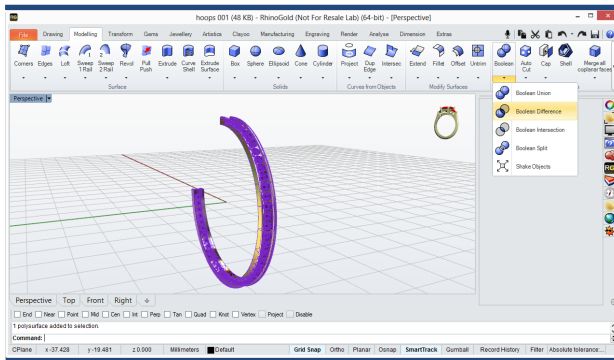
hoops 001 (48 KB) - RhinoGold (Not For Resale Lab) (64-bit) - [Perspective]

File | Drawing | Modelling | Transform | Gems | Jewellery | Artistics | Clayoo | Manufacturing | Engraving | Render | Analyse | Dimension | Extras

Corners | Edges | Loft | Sweep 1 Rail | Sweep 2 Rail | Revol | Pull Push | Extrude | Curve Shell | Extrude Surface | Box | Sphere | Ellipsoid | Cone | Cylinder | Project | Dup Edge | Intersec | Extend | Fillet | Offset | Untrim | Booleaze | Auto Cut | Cap | Shell | Merge all coplanar faces

Surface | Solids | Curves from Objects | Modify Surfaces

Boolean Union
Boolean Difference
Boolean Intersection
Boolean Split
Shake Objects

Perspective

Perspective | Top | Front | Right

End | Near | Point | Mid | Cen | Int | Perp | Tan | Quad | Knot | Vertex | Project | Disable

1 polysurface added to selection.
Command:

CPlane | x -37.428 | y -19.481 | z 0.000 | Millimeters | Default | Grid Snap | Ortho | Planar | Osnap | SmartTrack | Gumball | Record History | Filter | Absolute tolerance: